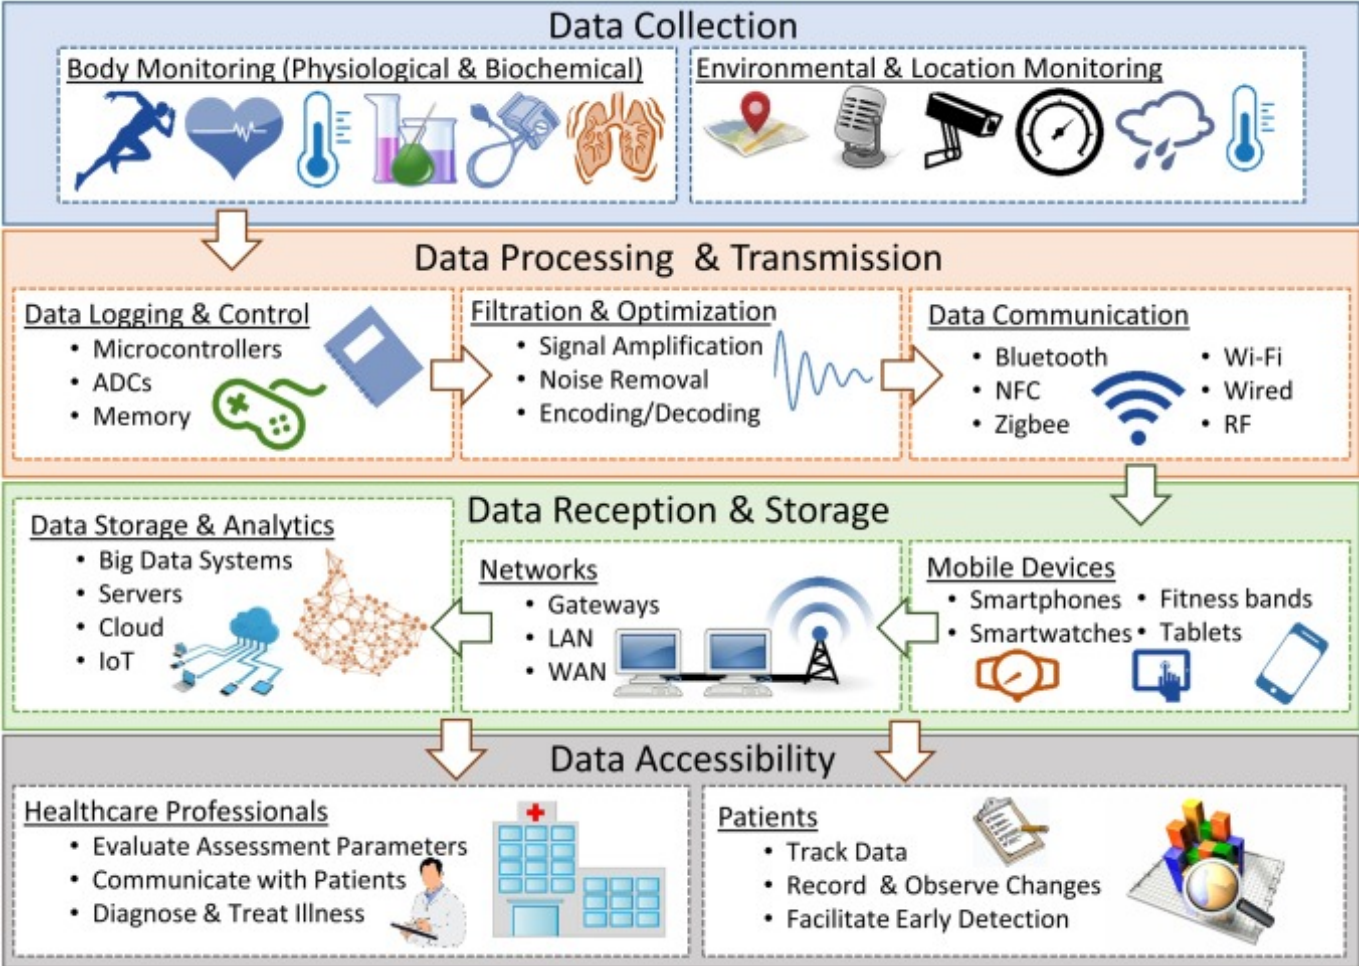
Data Collection

Body Monitoring (Physiological & Biochemical)

Environmental & Location Monitoring

Data Processing & Transmission

Data Logging & Control
• Microcontrollers
• ADCs
• Memory

Filtration & Optimization
• Signal Amplification
• Noise Removal
• Encoding/Decoding

Data Communication
• Bluetooth
• NFC
• Zigbee
• Wi-Fi
• Wired
• RF

Data Reception & Storage

Data Storage & Analytics
• Big Data Systems
• Servers
• Cloud
• IoT

Networks
• Gateways
• LAN
• WAN

Mobile Devices
• Smartphones
• Smartwatches
• Fitness bands
• Tablets

Data Accessibility

Healthcare Professionals
• Evaluate Assessment Parameters
• Communicate with Patients
• Diagnose & Treat Illness

Patients
• Track Data
• Record & Observe Changes
• Facilitate Early Detection